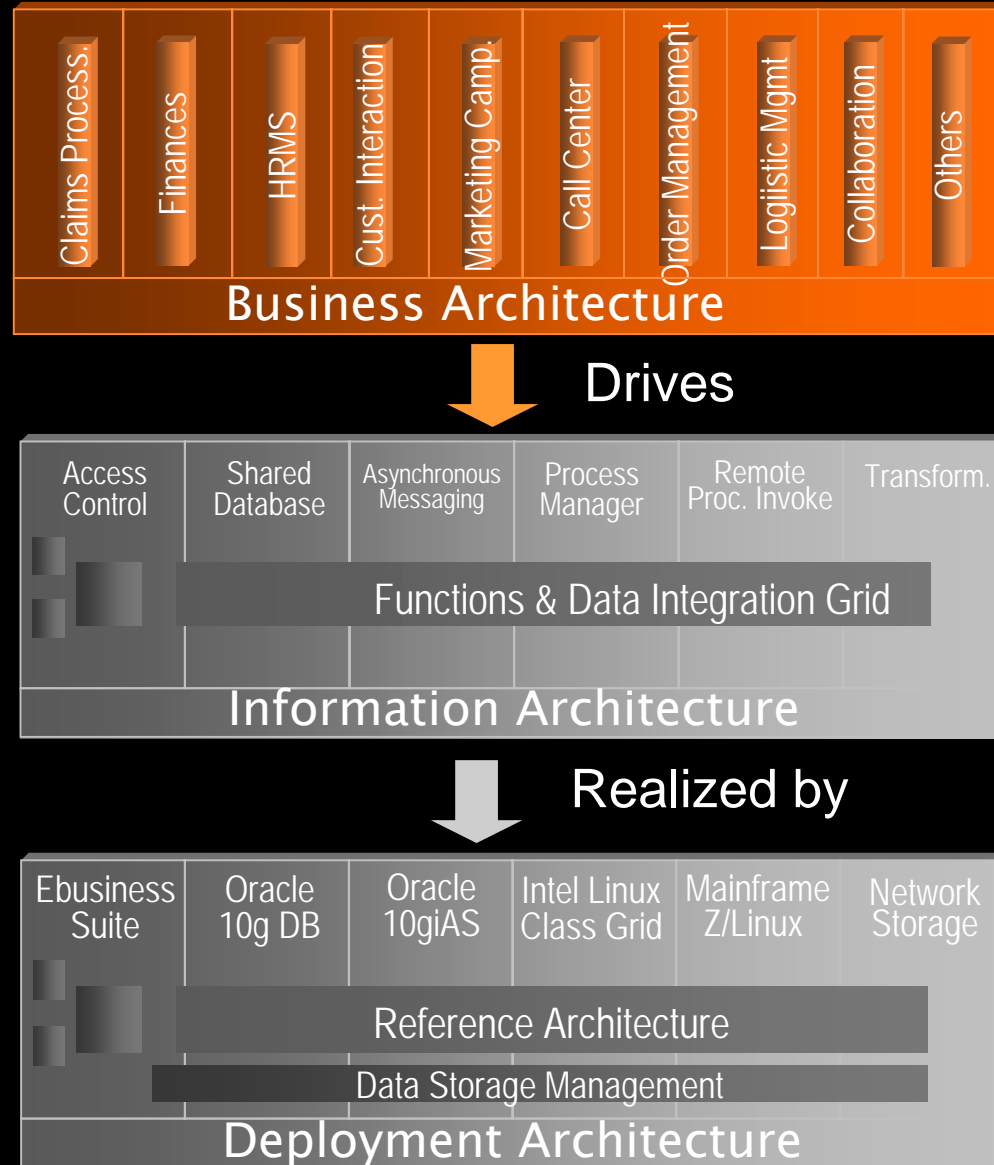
Claims Process.
Finances
HRMS
Cust. Interaction
Marketing Camp.
Call Center
Order Management
Logistic Mgmt
Collaboration
Others

Business Architecture

Drives

Access Control
Shared Database
Asynchronous Messaging
Process Manager
Remote Proc. Invoke
Transform.

Functions & Data Integration Grid

Information Architecture

Realized by

Ebusiness Suite
Oracle 10g DB
Oracle 10giAS
Intel Linux Class Grid
Mainframe Z/Linux
Network Storage

Reference Architecture

Data Storage Management

Deployment Architecture